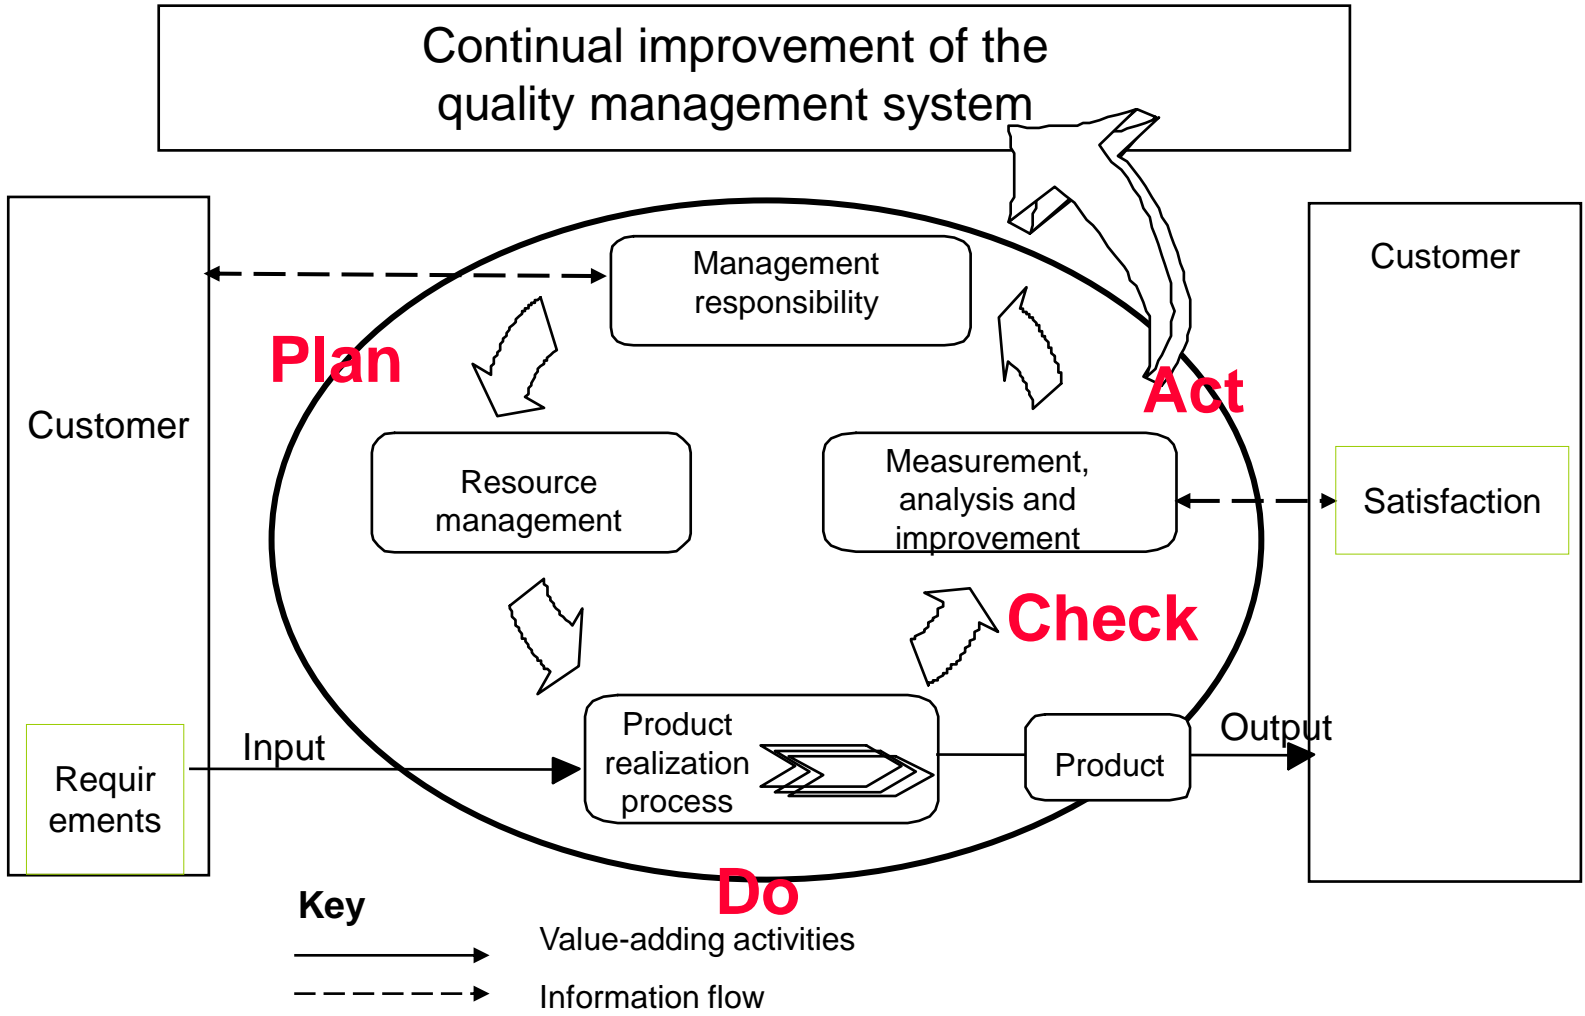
Continual improvement of the quality management system

Customer

Requirements

Plan

Management responsibility

Resource management

Measurement, analysis and improvement

Act

Check

Input

Product realization process

Product

Output

Do

Customer

Satisfaction

Key

Value-adding activities

Information flow